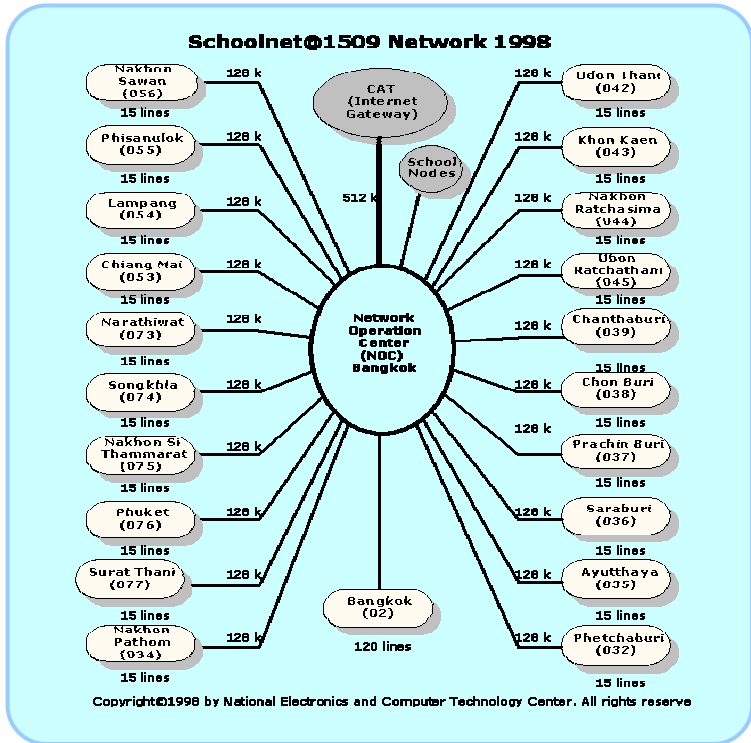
Schoolnet@1509 Network 1998

Nakhon Sawan (056)
128 k
15 lines

CAT (Internet Gateway)

128 k
Udon Thani (042)
15 lines

Phisanulok (055)
128 k
15 lines

School Nodes

512 k

128 k
Khon Kaen (043)
15 lines

Lampang (054)
128 k
15 lines

128 k
Nakhon Ratchasima (044)
15 lines

Chiang Mai (053)
128 k
15 lines

128 k
Ubon Ratchathani (045)
15 lines

Narathiwat (073)
128 k
15 lines

Network Operation Center (NOC) Bangkok

128 k
Chanthaburi (039)
15 lines

Songkhla (074)
128 k
15 lines

128 k
Chon Buri (038)
15 lines

Nakhon Si Thammarat (075)
128 k
15 lines

128 k
Prachin Buri (037)
15 lines

Phuket (076)
128 k
15 lines

128 k
Saraburi (036)
15 lines

Surat Thani (077)
128 k
15 lines

128 k
Ayutthaya (035)
15 lines

Nakhon Pathom (034)
128 k
15 lines

Bangkok (02)
120 lines

128 k
Phetchaburi (032)
15 lines

Copyright©1998 by National Electronics and Computer Technology Center. All rights reserve